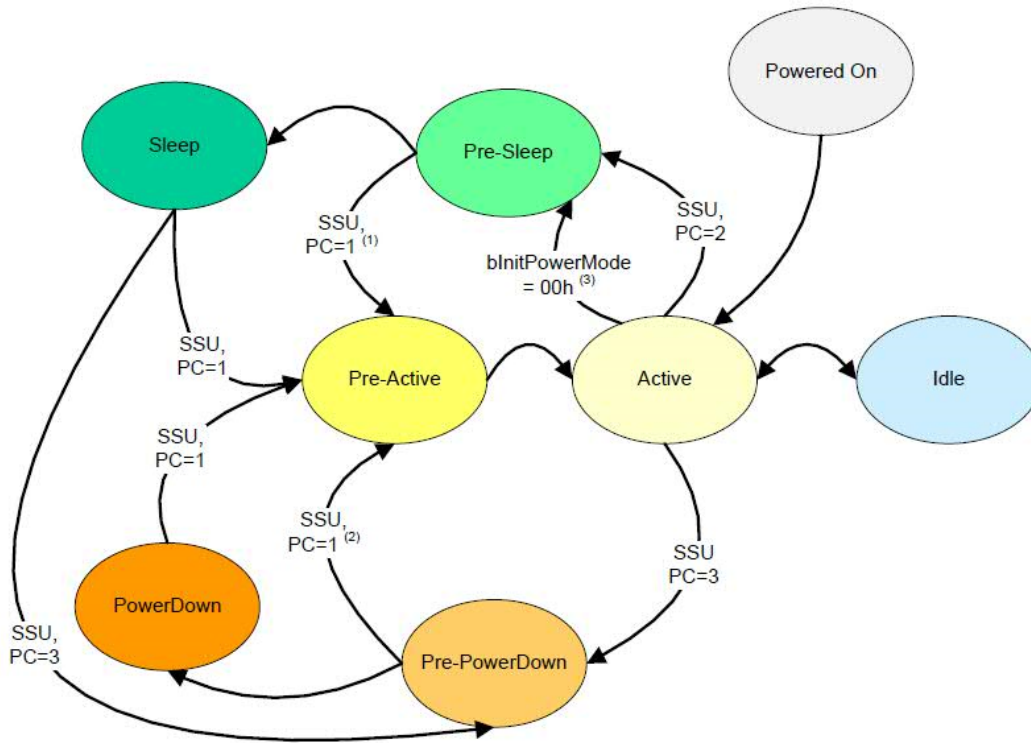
Powered On

Sleep

Pre-Sleep

SSU, PC=1 $^{(1)}$

SSU, PC=2

bInitPowerMode = 00h $^{(3)}$

SSU, PC=1

Pre-Active

Active

Idle

SSU, PC=1

SSU, PC=1 $^{(2)}$

SSU PC=3

PowerDown

SSU, PC=3

Pre-PowerDown